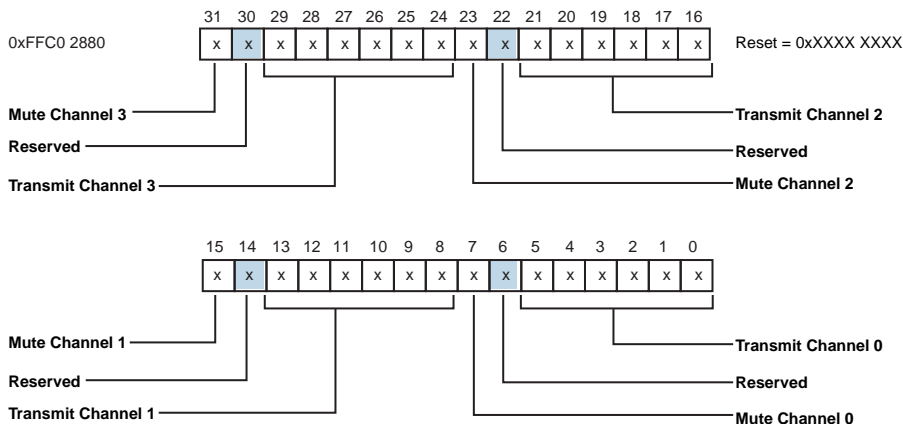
0xFFC0 2880

| 31 | 30 | 29 | 28 | 27 | 26 | 25 | 24 | 23 | 22 | 21 | 20 | 19 | 18 | 17 | 16 |
|---|---|---|---|---|---|---|---|---|---|---|---|---|---|---|---|
| x | x | x | x | x | x | x | x | x | x | x | x | x | x | x | x |

Reset = 0xXXXX XXXX

Mute Channel 3
Reserved
Transmit Channel 3
Transmit Channel 2
Reserved
Mute Channel 2

| 15 | 14 | 13 | 12 | 11 | 10 | 9 | 8 | 7 | 6 | 5 | 4 | 3 | 2 | 1 | 0 |
|---|---|---|---|---|---|---|---|---|---|---|---|---|---|---|---|
| x | x | x | x | x | x | x | x | x | x | x | x | x | x | x | x |

Mute Channel 1
Reserved
Transmit Channel 1
Transmit Channel 0
Reserved
Mute Channel 0